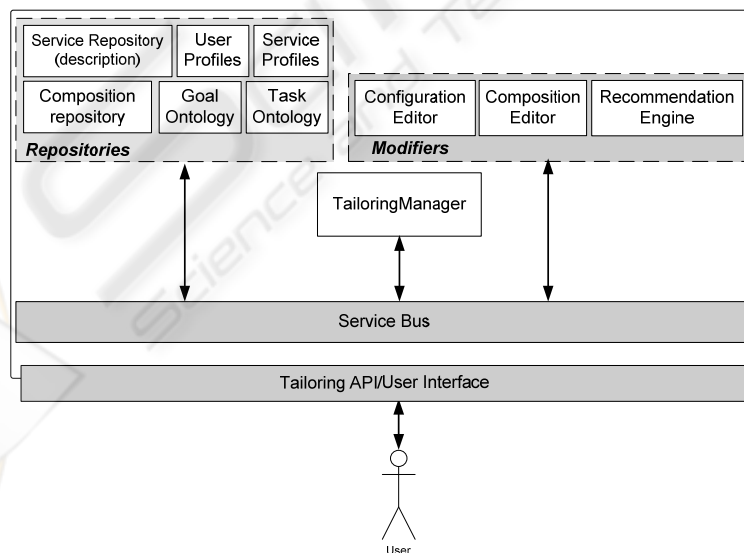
Service Repository (description)

User Profiles

Service Profiles

Composition repository

Goal Ontology

Task Ontology

Repositories

Configuration Editor

Composition Editor

Recommendation Engine

Modifiers

TailoringManager

Service Bus

Tailoring API/User Interface

User